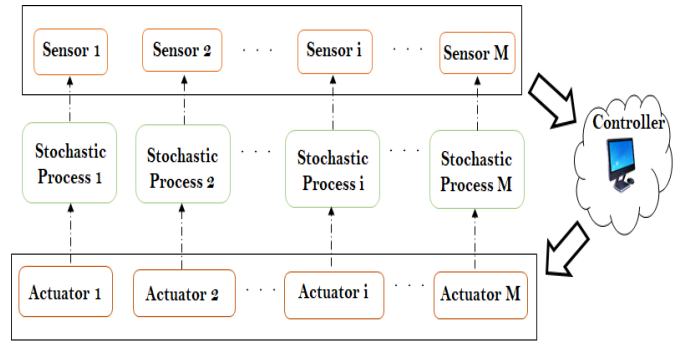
Sensor 1
Sensor 2
. . .
Sensor i
. . .
Sensor M

Stochastic Process 1
Stochastic Process 2
. . .
Stochastic Process i
. . .
Stochastic Process M

Controller

Actuator 1
Actuator 2
. . .
Actuator i
. . .
Actuator M